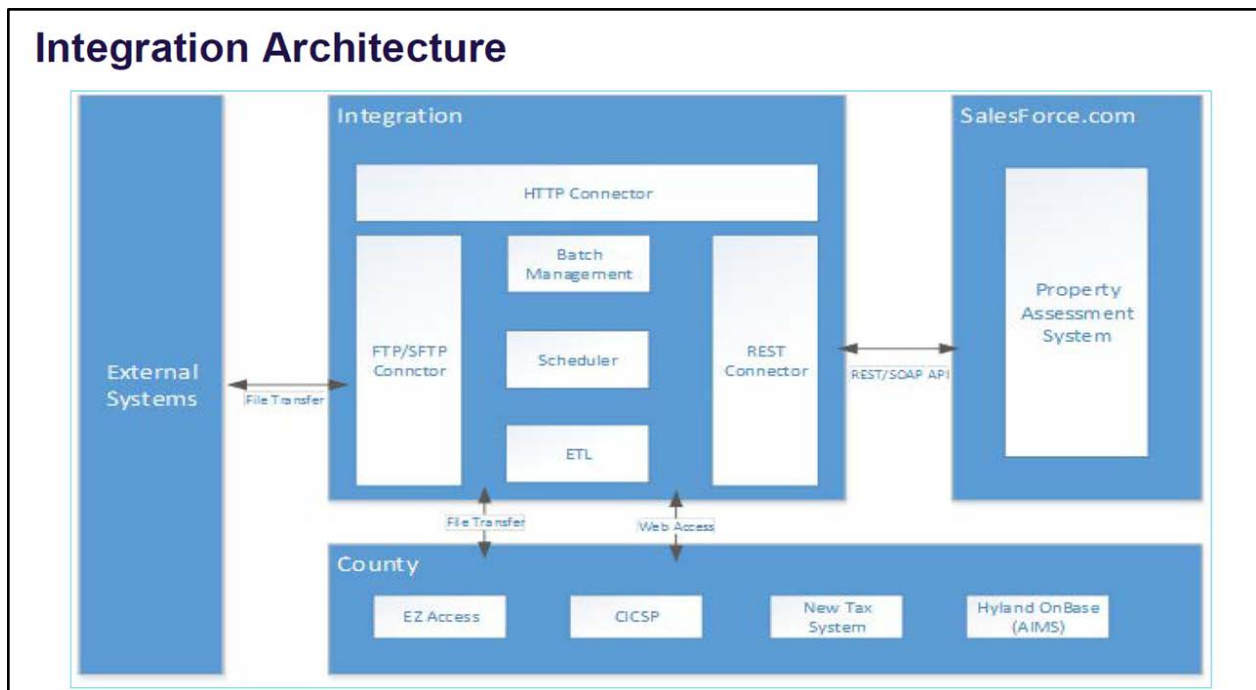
Integration Architecture

External Systems

File Transfer

Integration

HTTP Connector

FTP/SFTP Connctor

Batch Management

Scheduler

ETL

REST Connector

REST/SOAP API

SalesForce.com

Property Assessment System

File Transfer

Web Access

County

EZ Access

CICSP

New Tax System

Hyland OnBase (AIMS)